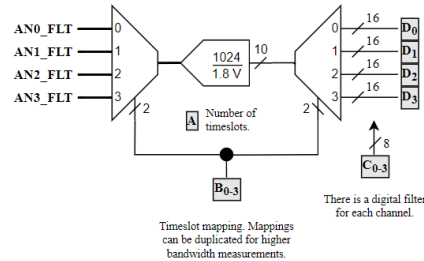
AN0_FLT
AN1_FLT
AN2_FLT
AN3_FLT
0
1
2
3
2
$\frac{1024}{1.8\ V}$
10
A Number of timeslots.
2
0
1
2
3
16
16
16
16
$D_0$
$D_1$
$D_2$
$D_3$
8
$C_{0-3}$
$B_{0-3}$
There is a digital filter for each channel.
Timeslot mapping. Mappings can be duplicated for higher bandwidth measurements.